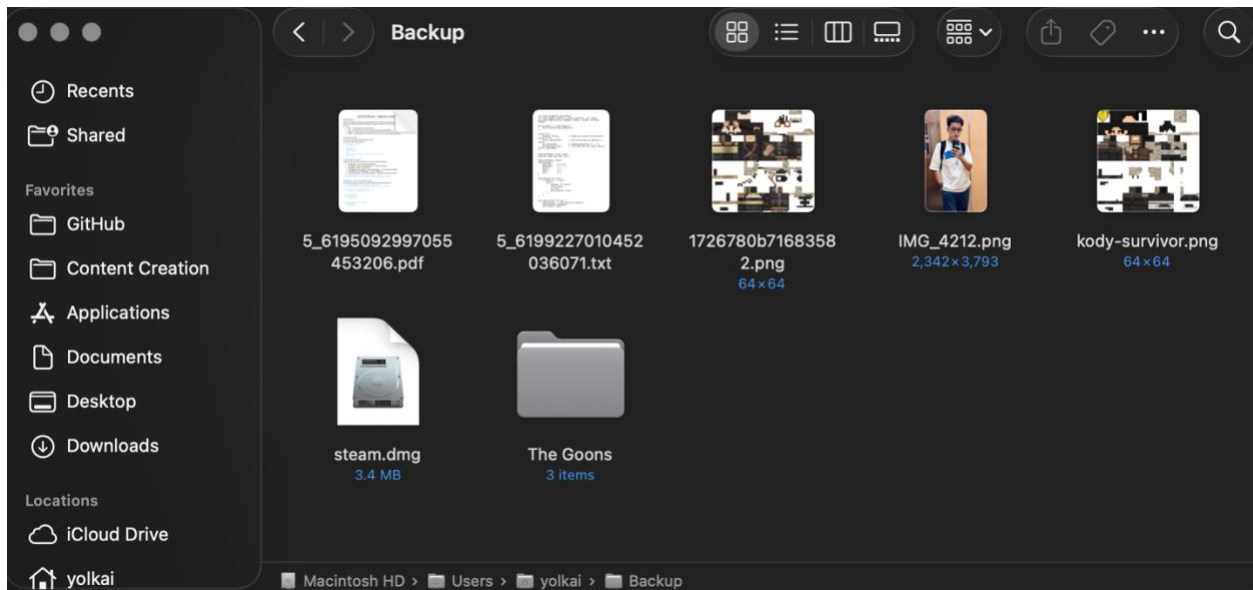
Backup

Recents
Shared

Favorites
GitHub
Content Creation
Applications
Documents
Desktop
Downloads

Locations
iCloud Drive
yolkai

5_6195092997055453206.pdf

5_6199227010452036071.txt

1726780b71683582.png
64×64

IMG_4212.png
2,342×3,793

kody-survivor.png
64×64

steam.dmg
3.4 MB

The Goons
3 items

Macintosh HD > Users > yolkai > Backup